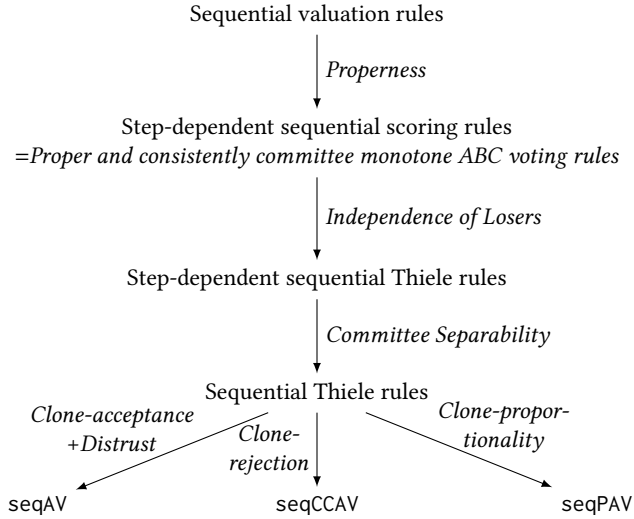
Sequential valuation rules

*Properness*

Step-dependent sequential scoring rules
=*Proper and consistently committee monotone ABC voting rules*

*Independence of Losers*

Step-dependent sequential Thiele rules

*Committee Separability*

Sequential Thiele rules

*Clone-acceptance +Distrust*

*Clone-rejection*

*Clone-proportionality*

seqAV

seqCCAV

seqPAV